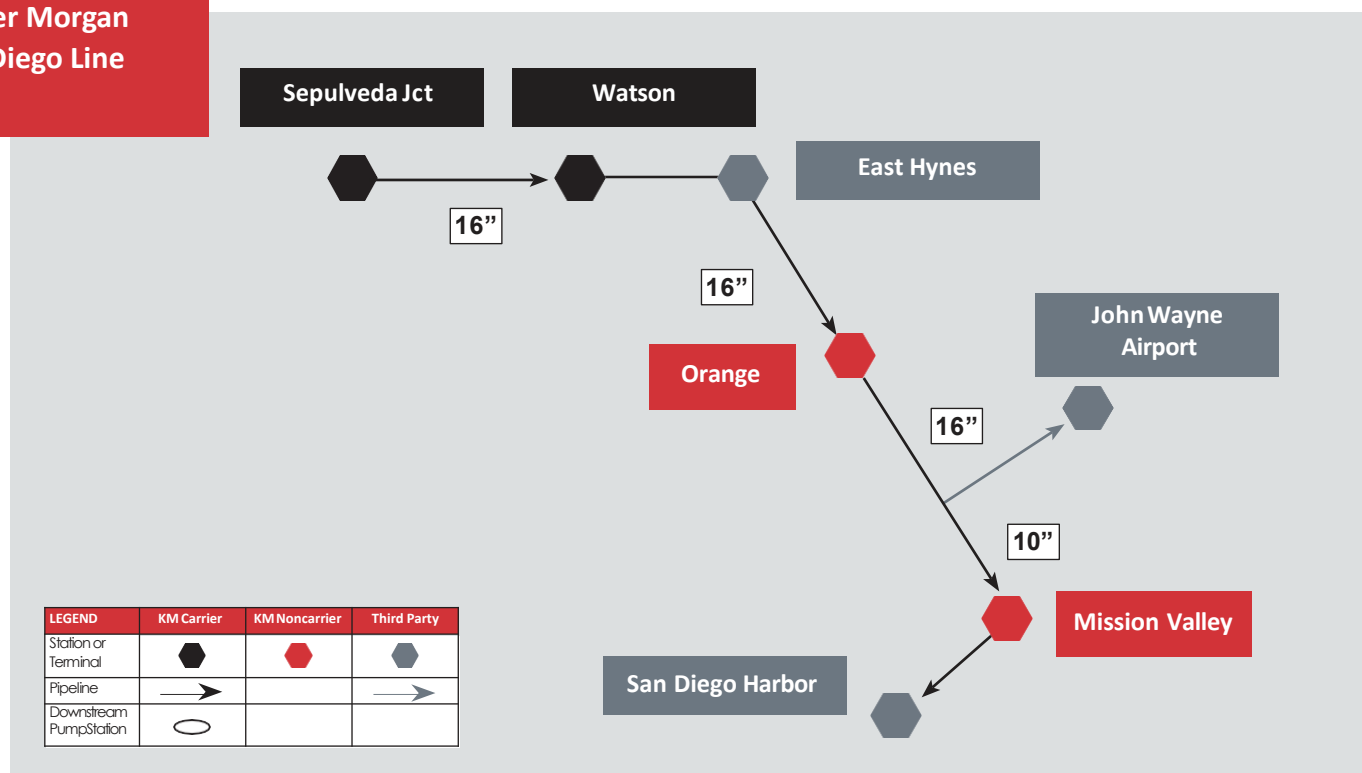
er Morgan
Diego Line

Sepulveda Jct

Watson

East Hynes

16”

16”

John Wayne Airport

Orange

16”

10”

Mission Valley

San Diego Harbor

| LEGEND | KM Carrier | KM Noncarrier | Third Party |
|---|---|---|---|
| Station or Terminal | | | |
| Pipeline | | | |
| Downstream PumpStation | | | |